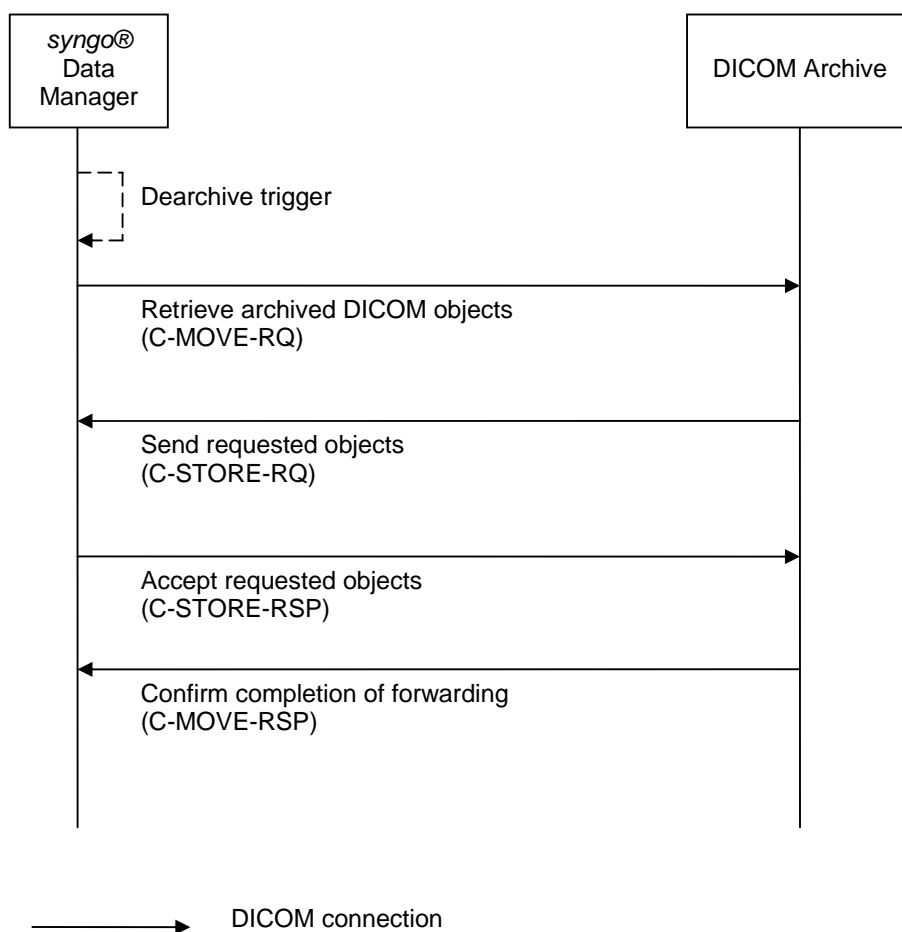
syngo® Data Manager

DICOM Archive

Dearchive trigger

Retrieve archived DICOM objects (C-MOVE-RQ)

Send requested objects (C-STORE-RQ)

Accept requested objects (C-STORE-RSP)

Confirm completion of forwarding (C-MOVE-RSP)

DICOM connection